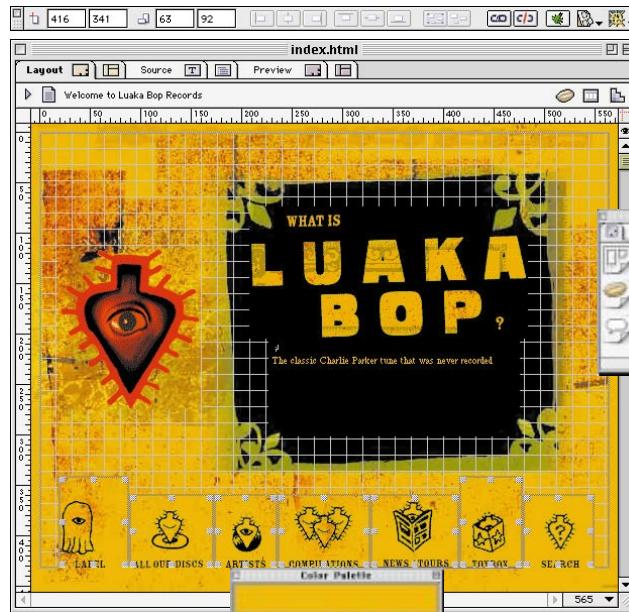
416 341 63 92

index.html

Layout Source Preview

Welcome to Luaka Bop Records

0 50 100 150 200 250 300 350 400 450 500 550

WHAT IS

LUAKA BOP?

The classic Charlie Parker tune that was never recorded

LABEL

ALL OUR DISCS

ARTISTS

COMPILATIONS

NEWS TOURS

TOYBOX

SEARCH

Color Palette

565